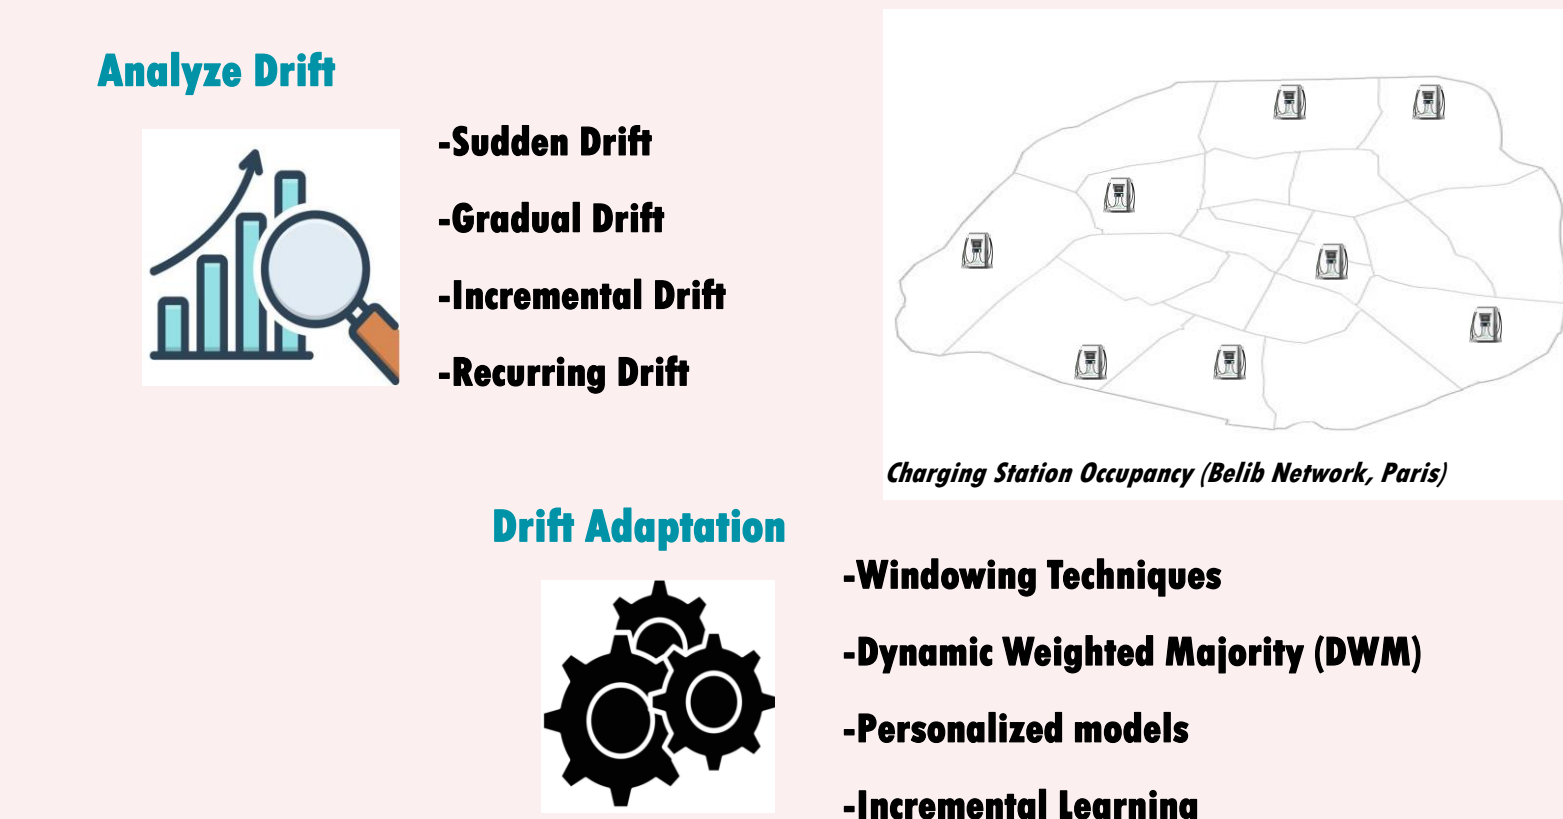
Analyze Drift

-Sudden Drift

-Gradual Drift

-Incremental Drift

-Recurring Drift

Charging Station Occupancy (Belib Network, Paris)

Drift Adaptation

-Windowing Techniques

-Dynamic Weighted Majority (DWM)

-Personalized models

-Incremental Learning